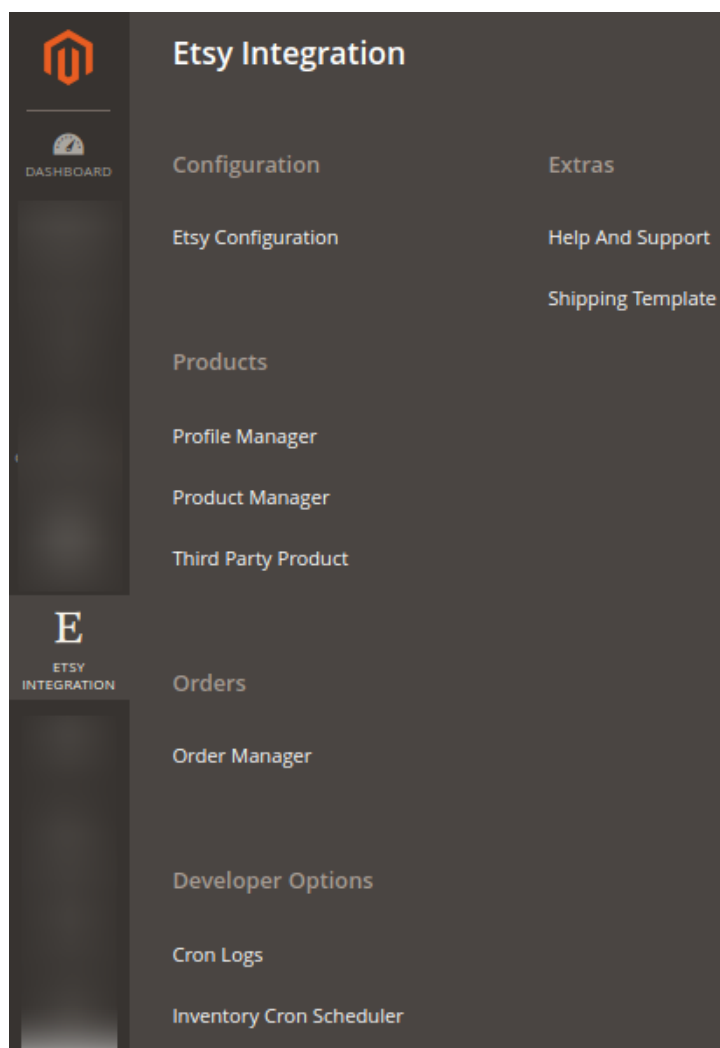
DASHBOARD

E
ETSY INTEGRATION

Etsy Integration

Configuration

Etsy Configuration

Products

Profile Manager

Product Manager

Third Party Product

Orders

Order Manager

Developer Options

Cron Logs

Inventory Cron Scheduler

Extras

Help And Support

Shipping Template